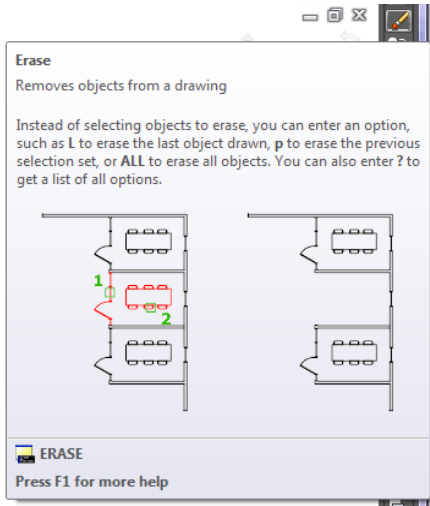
Erase

Removes objects from a drawing

Instead of selecting objects to erase, you can enter an option, such as L to erase the last object drawn, p to erase the previous selection set, or ALL to erase all objects. You can also enter ? to get a list of all options.

1

2

ERASE

Press F1 for more help